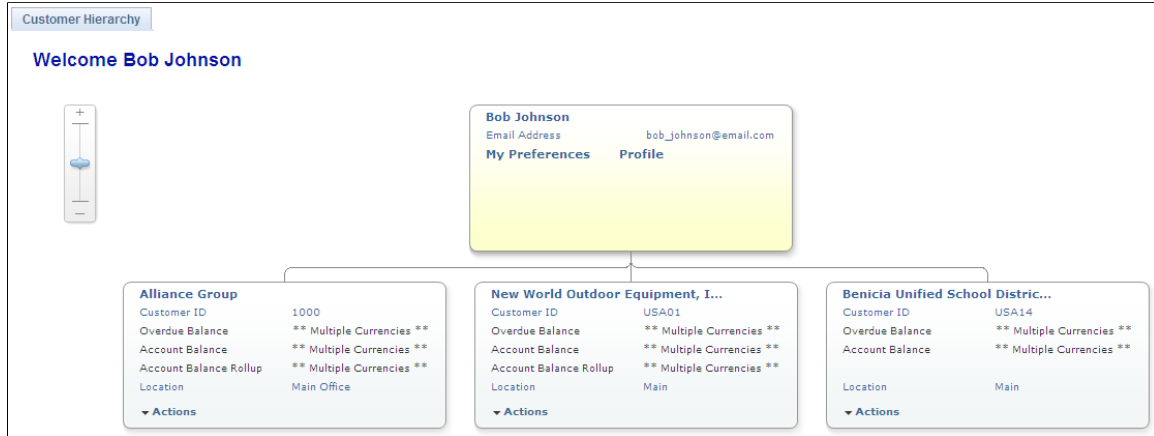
Customer Hierarchy

Welcome Bob Johnson

+
−

Bob Johnson
Email Address bob_johnson@email.com
My Preferences Profile

Alliance Group
Customer ID 1000
Overdue Balance ** Multiple Currencies **
Account Balance ** Multiple Currencies **
Account Balance Rollup ** Multiple Currencies **
Location Main Office
Actions

New World Outdoor Equipment, I...
Customer ID USA01
Overdue Balance ** Multiple Currencies **
Account Balance ** Multiple Currencies **
Account Balance Rollup ** Multiple Currencies **
Location Main
Actions

Benicia Unified School Distric...
Customer ID USA14
Overdue Balance ** Multiple Currencies **
Account Balance ** Multiple Currencies **
Location Main
Actions